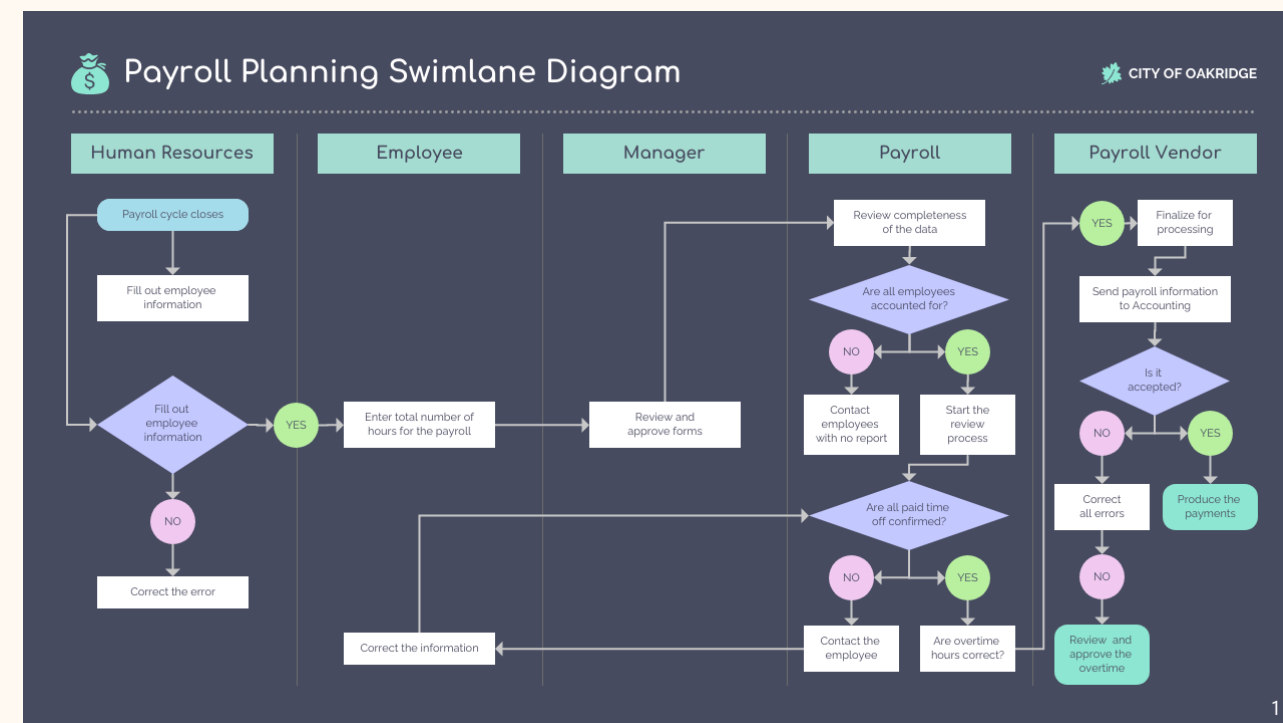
Payroll Planning Swimlane Diagram

CITY OF OAKRIDGE

Human Resources

Employee

Manager

Payroll

Payroll Vendor

Payroll cycle closes

Fill out employee information

Fill out employee information

YES

NO

Correct the error

Enter total number of hours for the payroll

Correct the information

Review and approve forms

Review completeness of the data

Are all employees accounted for?

NO

YES

Contact employees with no report

Start the review process

Are all paid time off confirmed?

NO

YES

Contact the employee

Are overtime hours correct?

YES

Finalize for processing

Send payroll information to Accounting

Is it accepted?

NO

YES

Correct all errors

Produce the payments

NO

Review and approve the overtime

1